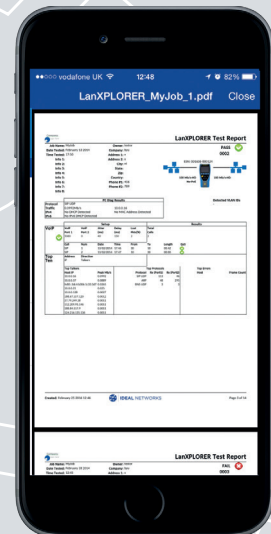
●●○○○ vodafone UK 12:48 82%

LanXPLORER_MyJob_1.pdf Close

LanXPLORER Test Report

PASS

0003

Job Name: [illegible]
Date Tested: February 23 2024
Time Tested: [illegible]

PC Diag Results

Detected VLAN IDs

Protocol
Traffic
Link

VoIP

Top Ten

Top Talkers

Top Protocols

Top Errors

Created: February 23 2024 13:46

IDEAL NETWORKS

Page 1 of 14

LanXPLORER Test Report

FAIL

0002

Job Name: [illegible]
Date Tested: February 23 2024
Time Tested: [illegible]